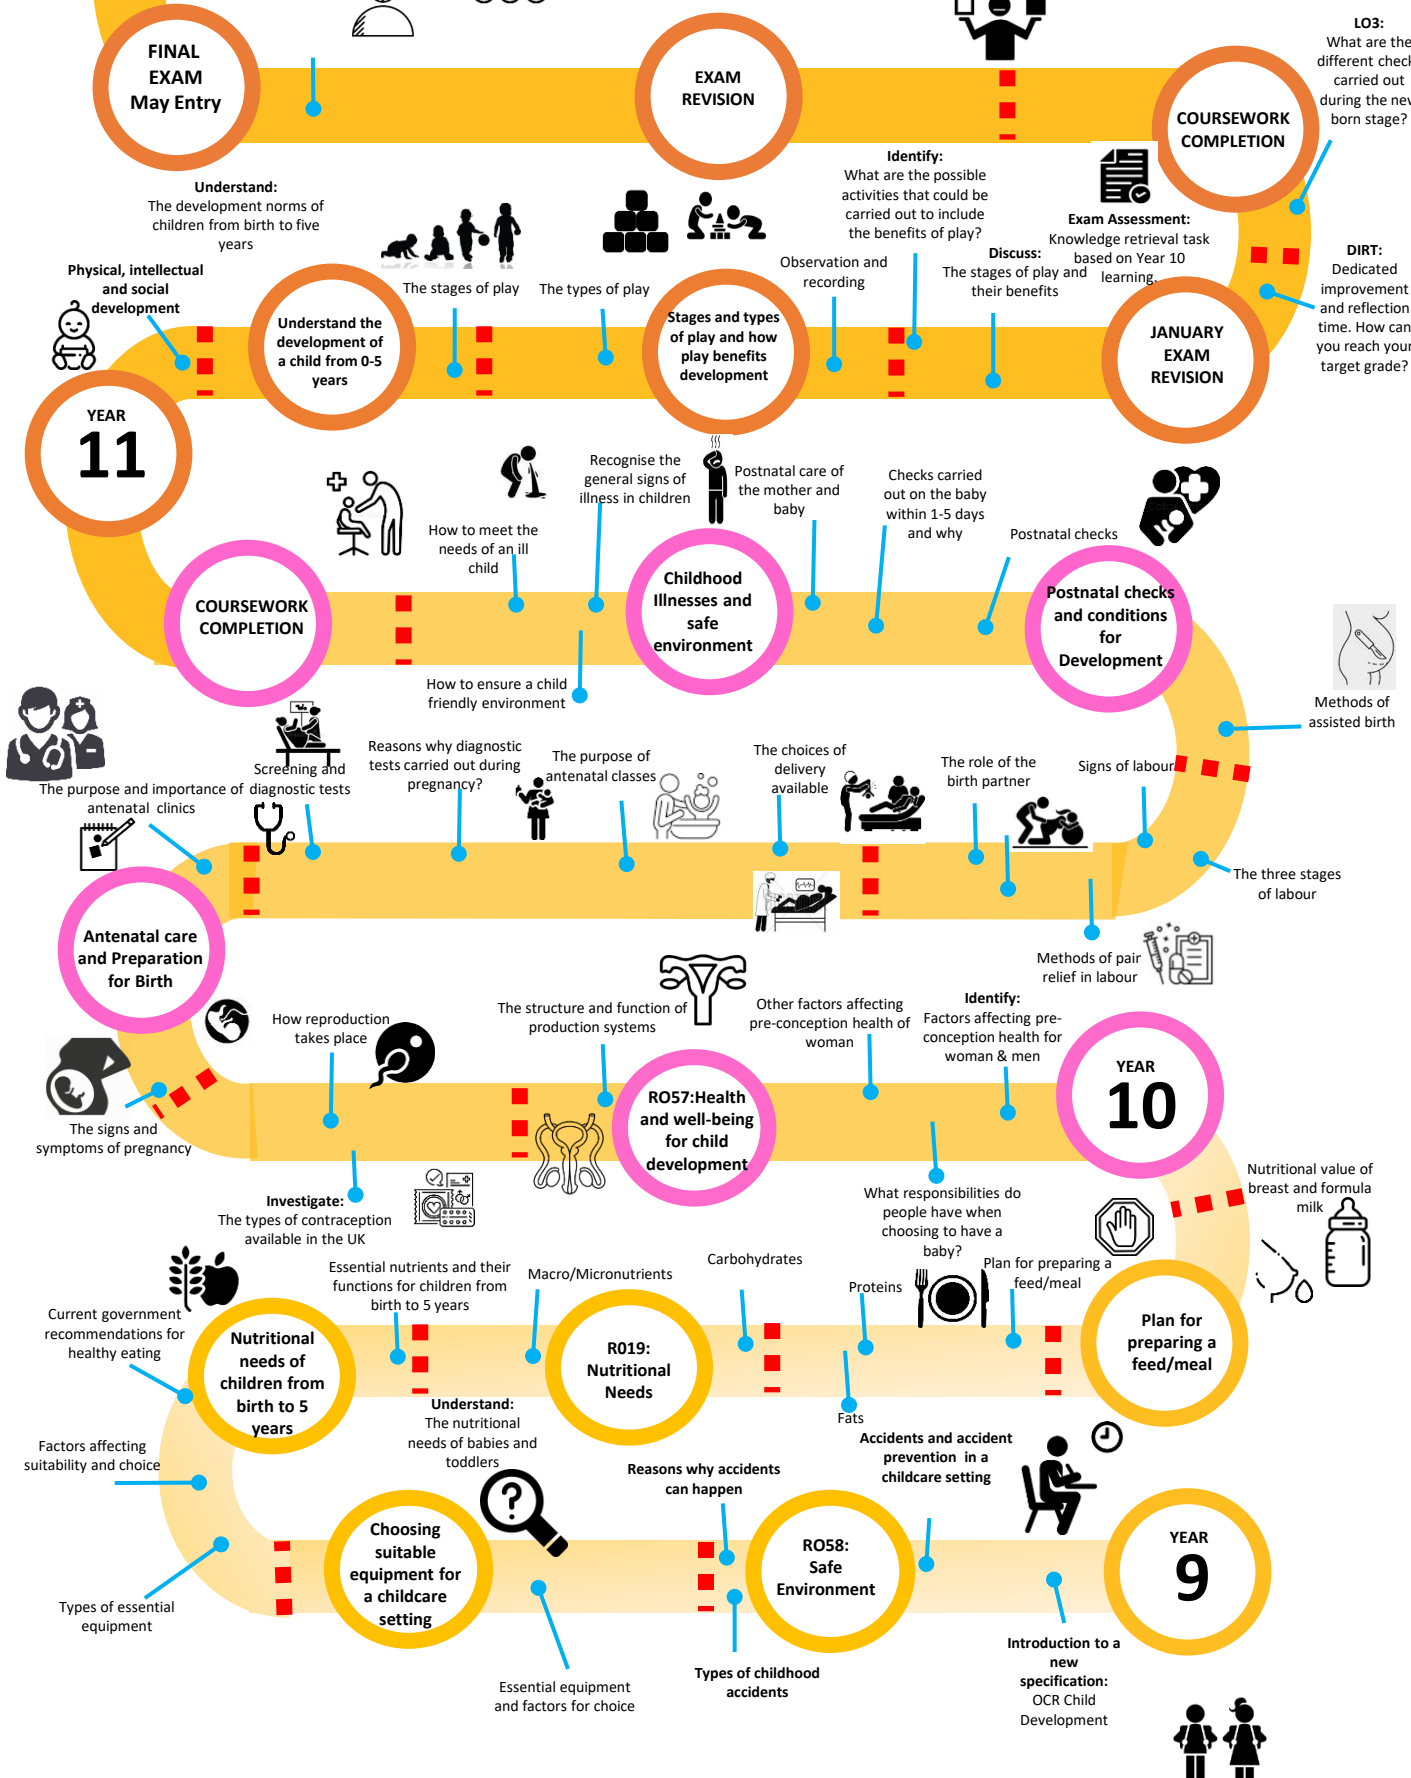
FINAL EXAM May Entry

EXAM REVISION

LO3: What are the different check carried out during the new born stage?

COURSEWORK COMPLETION

Understand: The development norms of children from birth to five years

Identify: What are the possible activities that could be carried out to include the benefits of play?

Exam Assessment: Knowledge retrieval task based on Year 10 learning.

Discuss: The stages of play and their benefits

DIRT: Dedicated improvement and reflection time. How can you reach your target grade?

Physical, intellectual and social development

The stages of play

The types of play

Observation and recording

Understand the development of a child from 0-5 years

Stages and types of play and how play benefits development

JANUARY EXAM REVISION

YEAR 11

Recognise the general signs of illness in children

Postnatal care of the mother and baby

Checks carried out on the baby within 1-5 days and why

How to meet the needs of an ill child

Postnatal checks

COURSEWORK COMPLETION

Childhood Illnesses and safe environment

Postnatal checks and conditions for Development

How to ensure a child friendly environment

Methods of assisted birth

Reasons why diagnostic tests carried out during pregnancy?

The purpose of antenatal classes

The choices of delivery available

The role of the birth partner

Signs of labour

Screening and diagnostic tests

The purpose and importance of antenatal clinics

The three stages of labour

Antenatal care and Preparation for Birth

Methods of pair relief in labour

The structure and function of production systems

Other factors affecting pre-conception health of woman

Identify: Factors affecting pre-conception health for woman & men

How reproduction takes place

YEAR 10

RO57:Health and well-being for child development

The signs and symptoms of pregnancy

Investigate: The types of contraception available in the UK

What responsibilities do people have when choosing to have a baby?

Nutritional value of breast and formula milk

Essential nutrients and their functions for children from birth to 5 years

Macro/Micronutrients

Carbohydrates

Proteins

Plan for preparing a feed/meal

Current government recommendations for healthy eating

Nutritional needs of children from birth to 5 years

R019: Nutritional Needs

Plan for preparing a feed/meal

Understand: The nutritional needs of babies and toddlers

Fats

Factors affecting suitability and choice

Accidents and accident prevention in a childcare setting

Reasons why accidents can happen

Choosing suitable equipment for a childcare setting

RO58: Safe Environment

YEAR 9

Types of essential equipment

Essential equipment and factors for choice

Types of childhood accidents

Introduction to a new specification: OCR Child Development